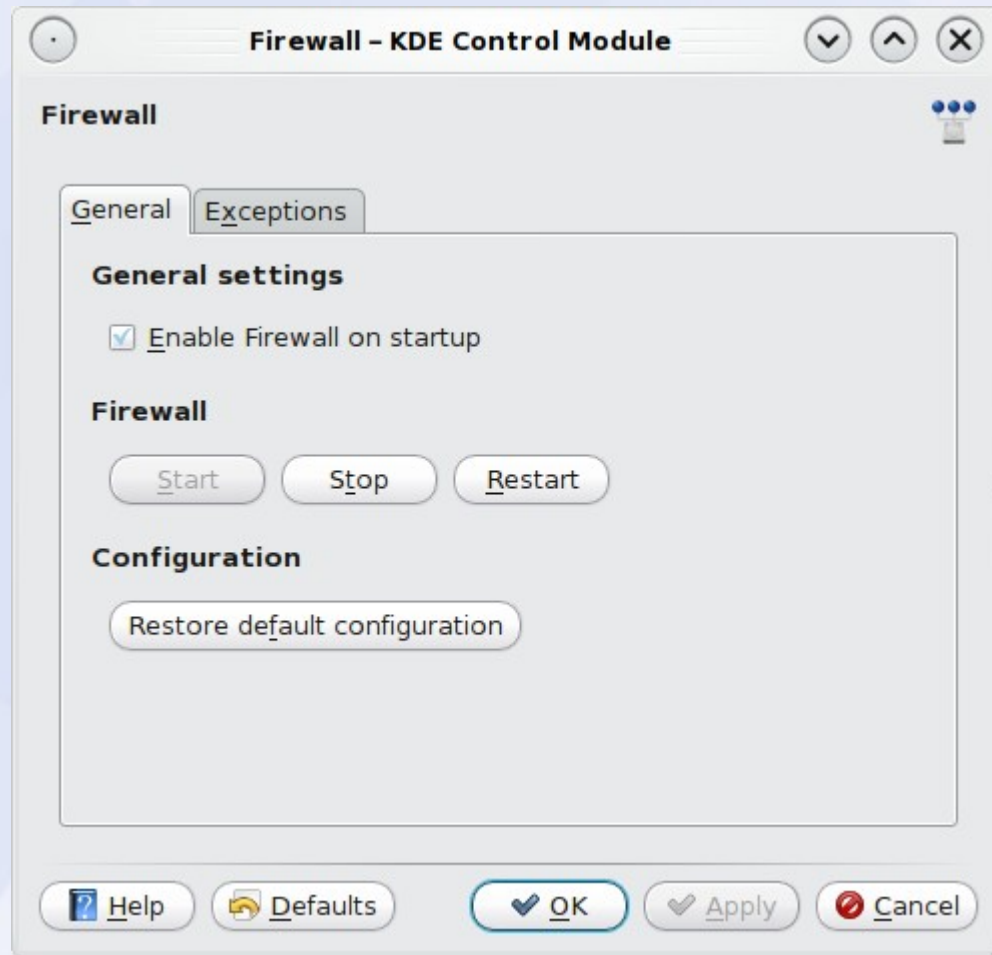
Firewall – KDE Control Module

Firewall

General
Exceptions

General settings

Enable Firewall on startup

Firewall

Start
Stop
Restart

Configuration

Restore default configuration

Help
Defaults
OK
Apply
Cancel